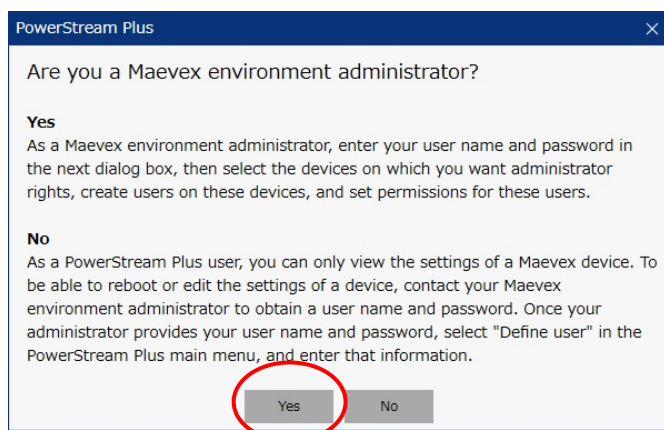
PowerStream Plus ✕

Are you a Maevex environment administrator?

Yes
As a Maevex environment administrator, enter your user name and password in the next dialog box, then select the devices on which you want administrator rights, create users on these devices, and set permissions for these users.

No
As a PowerStream Plus user, you can only view the settings of a Maevex device. To be able to reboot or edit the settings of a device, contact your Maevex environment administrator to obtain a user name and password. Once your administrator provides your user name and password, select "Define user" in the PowerStream Plus main menu, and enter that information.

Yes No